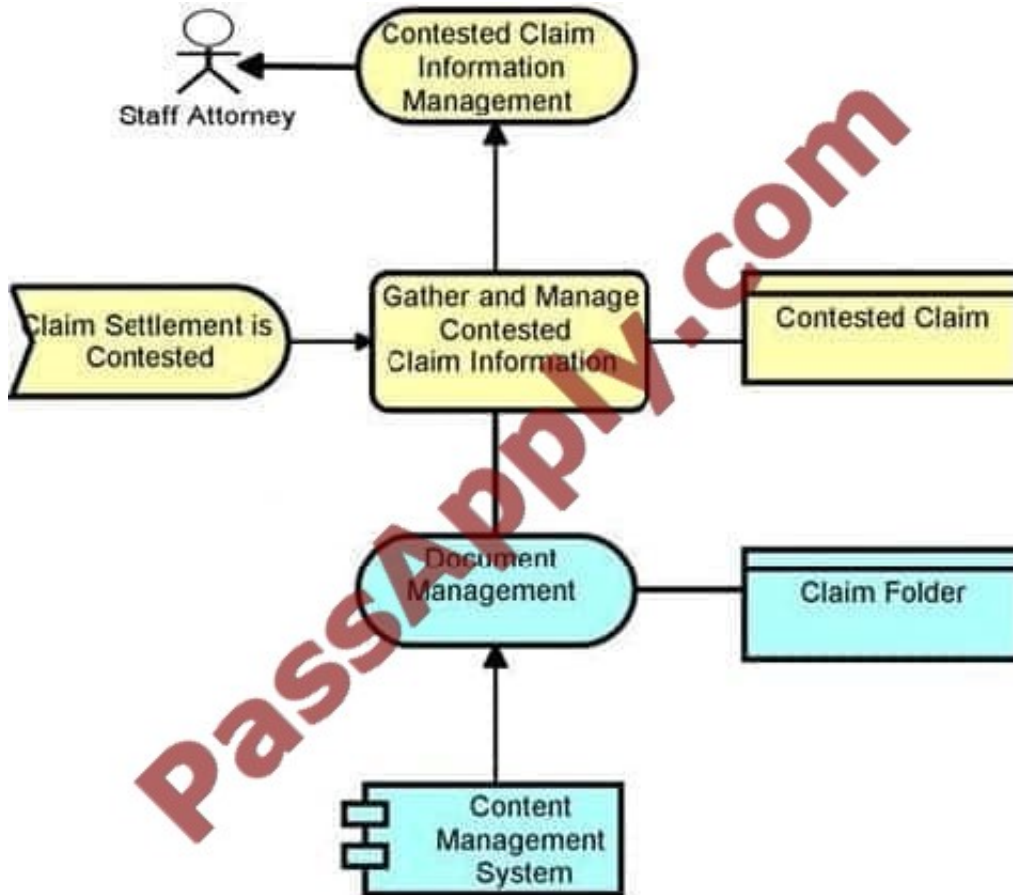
Staff Attorney

Contested Claim Information Management

Claim Settlement is Contested

Gather and Manage Contested Claim Information

Contested Claim

Document Management

Claim Folder

Content Management System

PassApply.com